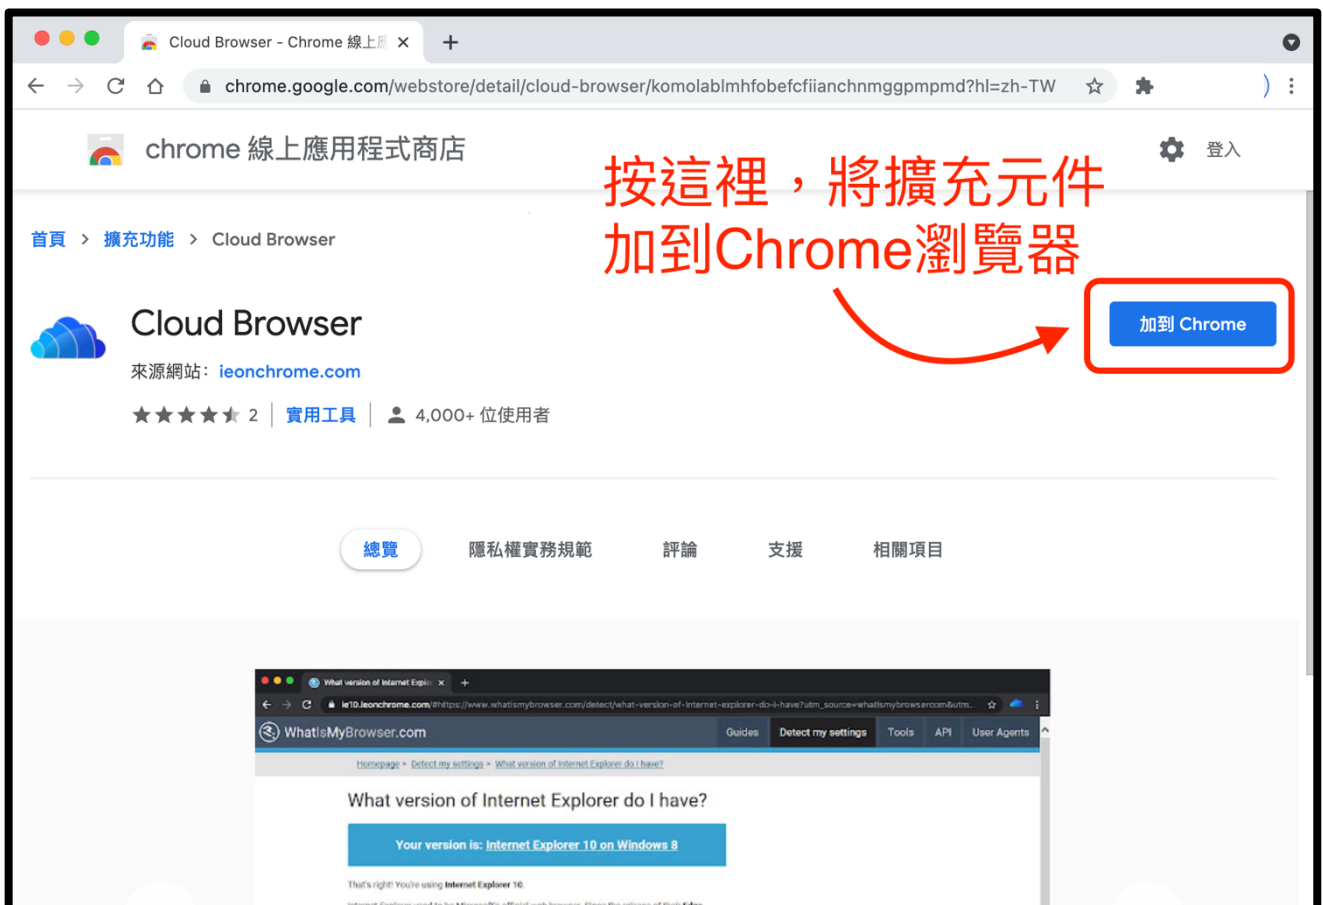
Cloud Browser - Chrome 線上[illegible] ×

chrome.google.com/webstore/detail/cloud-browser/komolablmhfobefcfiianchnmggpmpmd?hl=zh-TW

chrome 線上應用程式商店

登入

按這裡，將擴充元件加到Chrome瀏覽器

首頁 > 擴充功能 > Cloud Browser

Cloud Browser

來源網站：ieonchrome.com

2 | 實用工具 | 4,000+ 位使用者

加到 Chrome

總覽 隱私權實務規範 評論 支援 相關項目

What version of Internet Explo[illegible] ×

ie10.ieonchrome.com/#https://www.whatismybrowser.com/detect/what-version-of-internet-explorer-do-i-have?utm_source=whatismybrowsercom&utm...

WhatIsMyBrowser.com

Guides Detect my settings Tools API User Agents

Homepage › Detect my settings › What version of Internet Explorer do I have?

What version of Internet Explorer do I have?

Your version is: Internet Explorer 10 on Windows 8

That's right! You're using Internet Explorer 10.

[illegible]